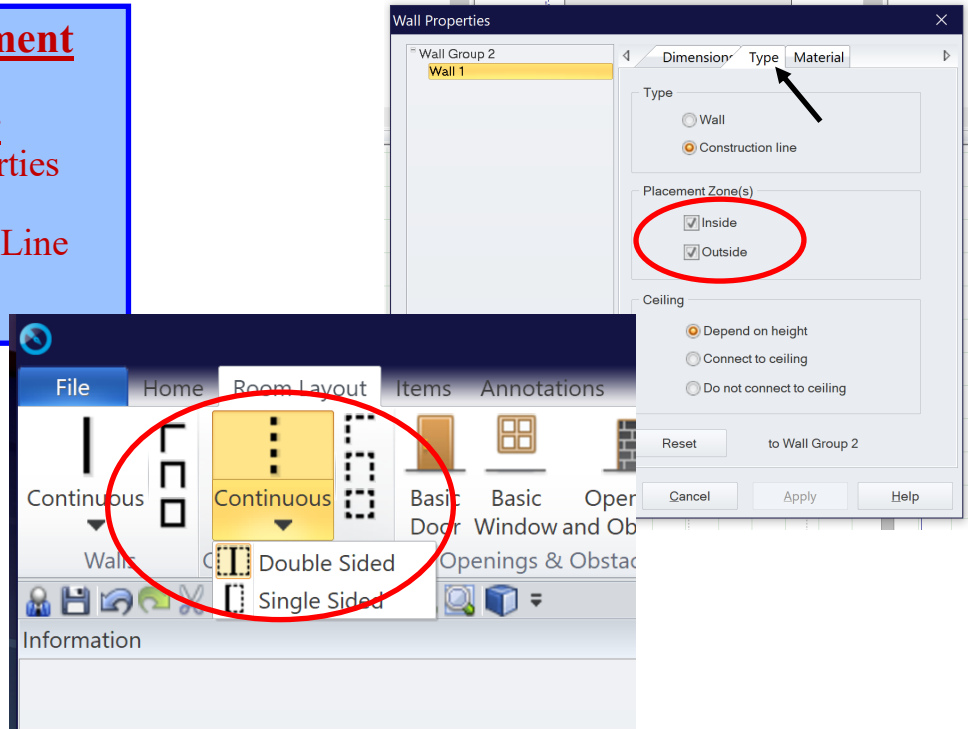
ment

rties

Line

Wall Properties

Wall Group 2
Wall 1

Dimensions Type Material

Type
Wall
Construction line

Placement Zone(s)
Inside
Outside

Ceiling
Depend on height
Connect to ceiling
Do not connect to ceiling

Reset to Wall Group 2

Cancel Apply Help

File Home Room Layout Items Annotations

Continuous
Continuous
Basic Door
Basic Window
Oper and Ob

Walls
Double Sided
Single Sided
Openings & Obstac

Information